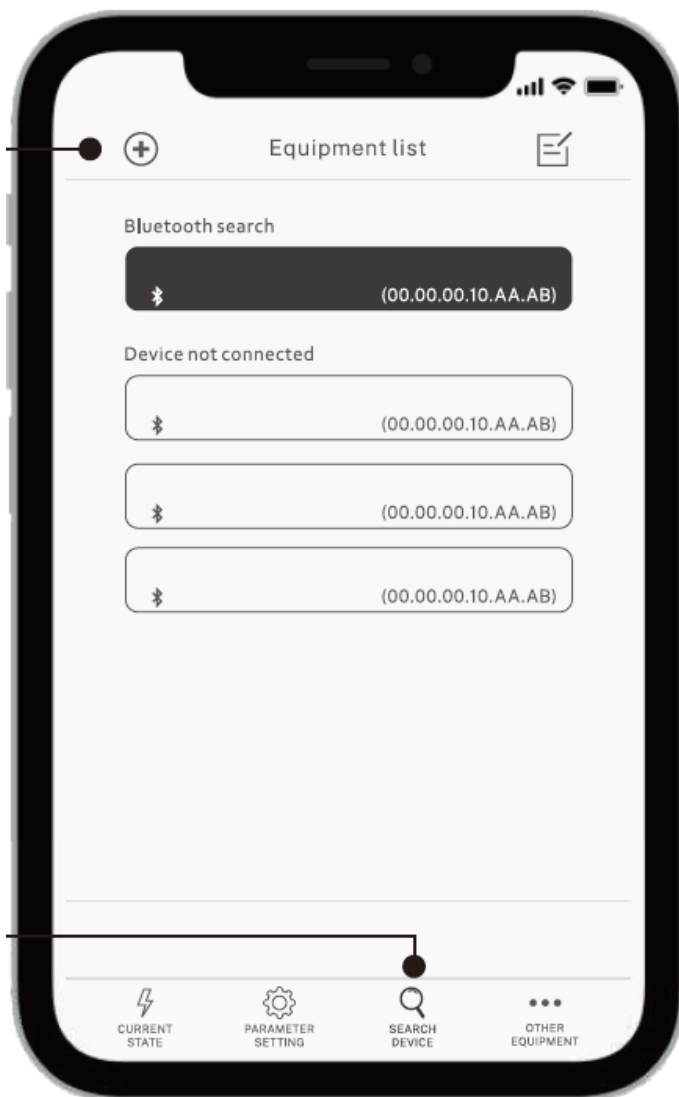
Equipment list

Bluetooth search

(00.00.00.10.AA.AB)

Device not connected

(00.00.00.10.AA.AB)

(00.00.00.10.AA.AB)

(00.00.00.10.AA.AB)

CURRENT STATE

PARAMETER SETTING

SEARCH DEVICE

OTHER EQUIPMENT